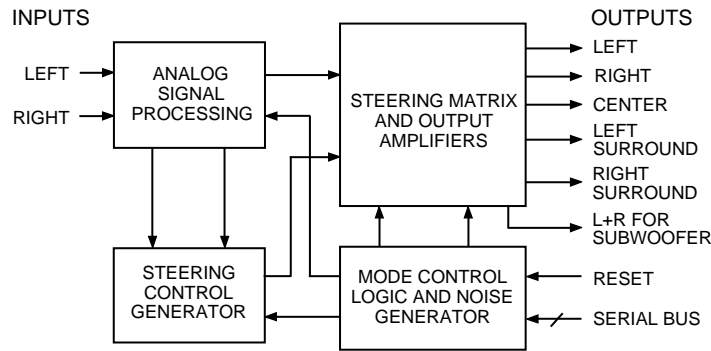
INPUTS

LEFT

RIGHT

ANALOG SIGNAL PROCESSING

STEERING MATRIX AND OUTPUT AMPLIFIERS

OUTPUTS

LEFT

RIGHT

CENTER

LEFT SURROUND

RIGHT SURROUND

L+R FOR SUBWOOFER

STEERING CONTROL GENERATOR

MODE CONTROL LOGIC AND NOISE GENERATOR

RESET

SERIAL BUS